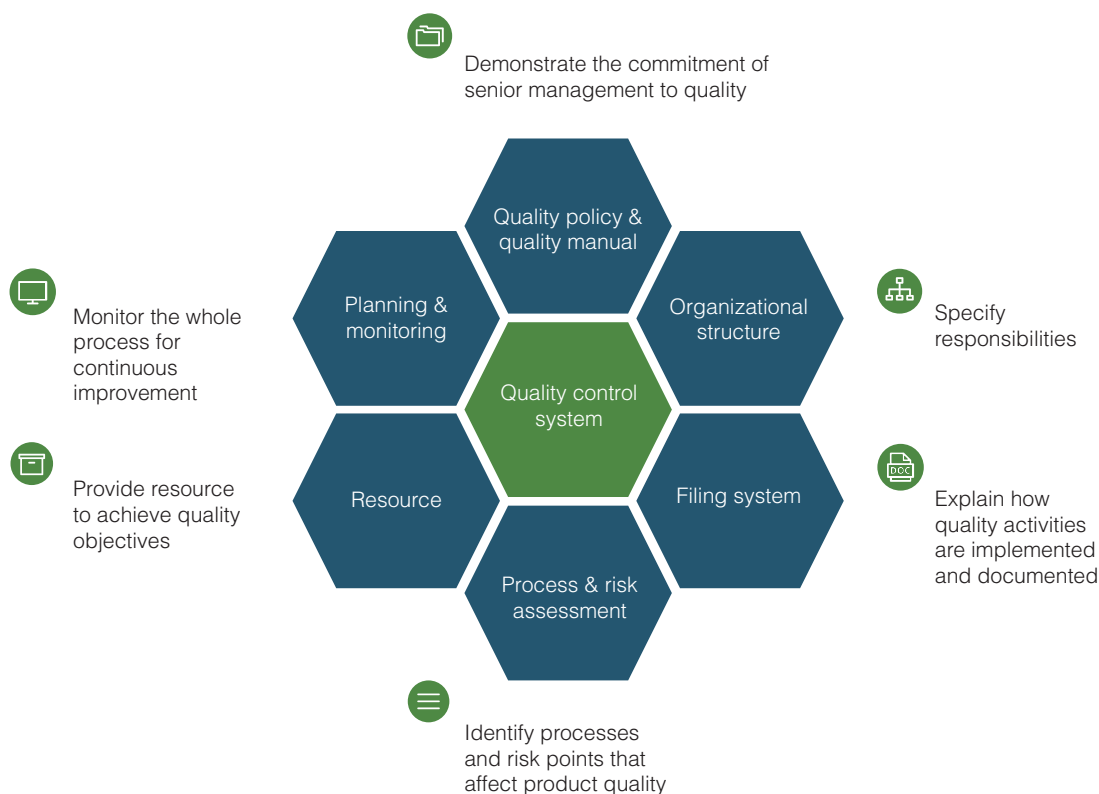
Demonstrate the commitment of senior management to quality

Quality policy & quality manual

Planning & monitoring

Organizational structure

Monitor the whole process for continuous improvement

Specify responsibilities

Quality control system

Provide resource to achieve quality objectives

Resource

Filing system

DOC

Explain how quality activities are implemented and documented

Process & risk assessment

Identify processes and risk points that affect product quality